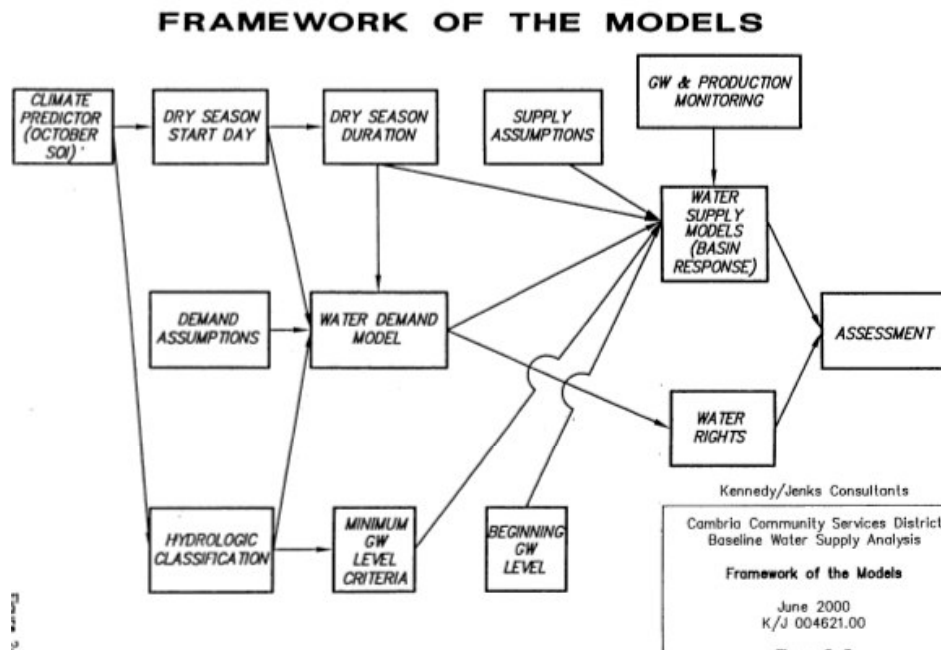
FRAMEWORK OF THE MODELS

CLIMATE PREDICTOR (OCTOBER SOI)

DRY SEASON START DAY

DRY SEASON DURATION

SUPPLY ASSUMPTIONS

GW & PRODUCTION MONITORING

WATER SUPPLY MODELS (BASIN RESPONSE)

DEMAND ASSUMPTIONS

WATER DEMAND MODEL

ASSESSMENT

WATER RIGHTS

HYDROLOGIC CLASSIFICATION

MINIMUM GW LEVEL CRITERIA

BEGINNING GW LEVEL

Kennedy/Jenks Consultants

Cambria Community Services District
Baseline Water Supply Analysis

Framework of the Models

June 2000
K/J 004621.00

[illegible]